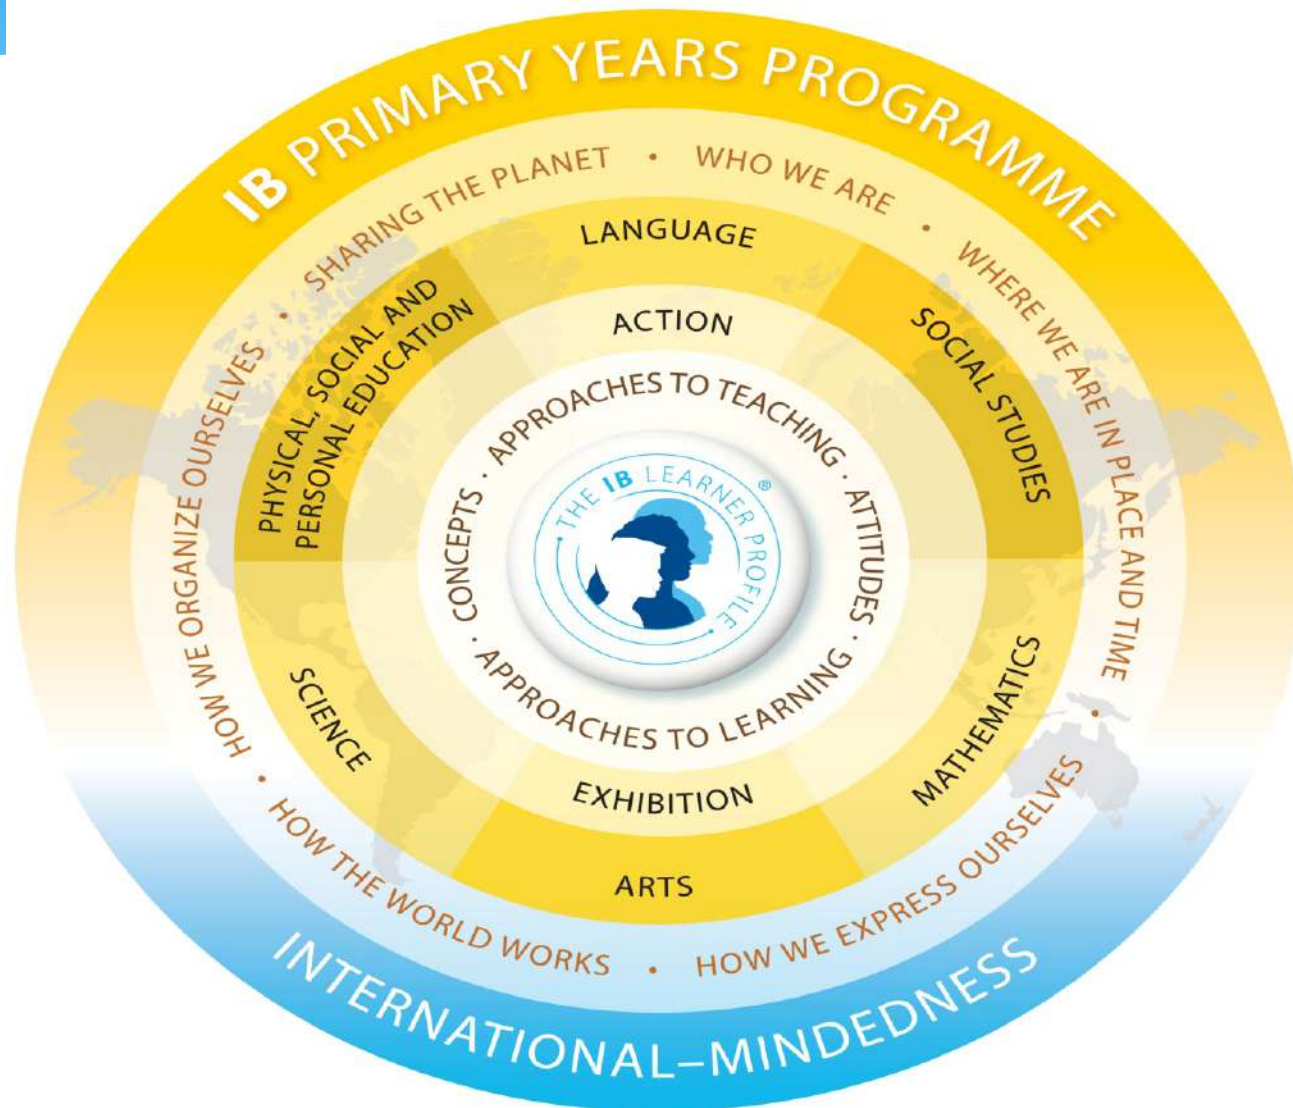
IB PRIMARY YEARS PROGRAMME

SHARING THE PLANET • WHO WE ARE • WHERE WE ARE IN PLACE AND TIME • HOW WE EXPRESS OURSELVES • HOW THE WORLD WORKS • HOW WE ORGANIZE OURSELVES •

LANGUAGE

SOCIAL STUDIES

MATHEMATICS

ARTS

SCIENCE

PHYSICAL, SOCIAL AND PERSONAL EDUCATION

ACTION

EXHIBITION

APPROACHES TO TEACHING • ATTITUDES • APPROACHES TO LEARNING • CONCEPTS •

THE IB LEARNER PROFILE®

INTERNATIONAL–MINDEDNESS